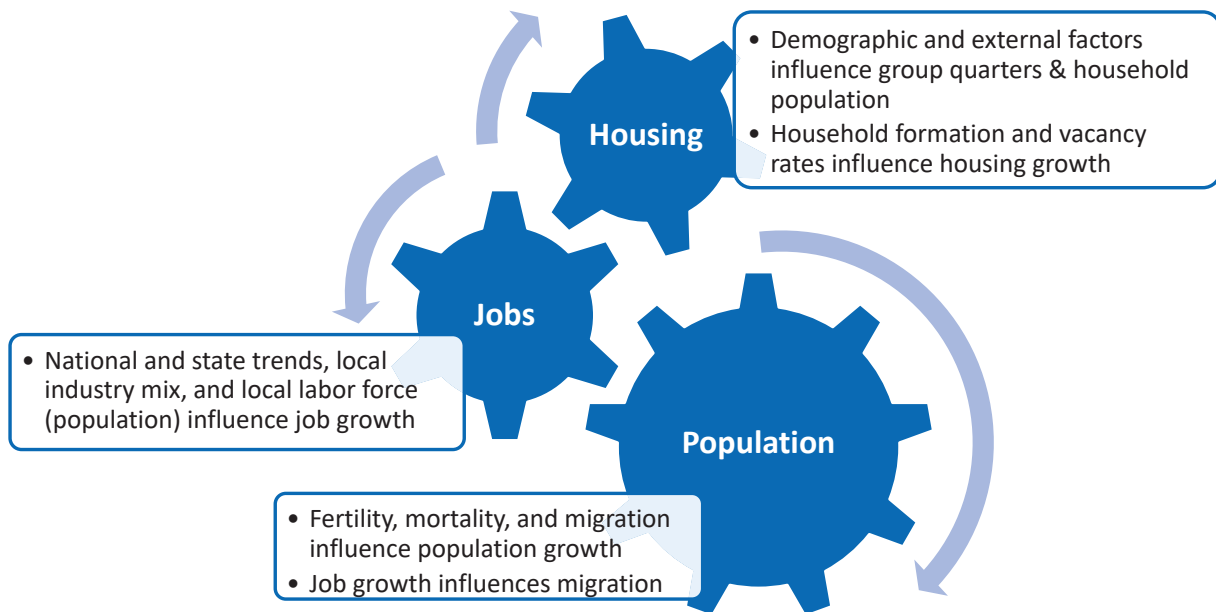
Housing

• Demographic and external factors influence group quarters & household population
• Household formation and vacancy rates influence housing growth

Jobs

• National and state trends, local industry mix, and local labor force (population) influence job growth

Population

• Fertility, mortality, and migration influence population growth
• Job growth influences migration